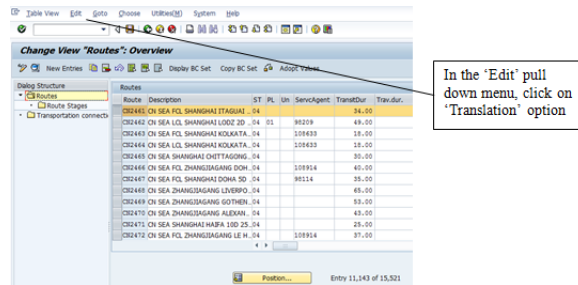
Table View Edit Goto Choose Utilities(M) System Help

Change View "Routes": Overview

New Entries Display BC Set Copy BC Set Adopt Values

Dialog Structure
Routes
Route Stages
Transportation connecti

Routes

| Route | Description | ST | PL | Un | ServcAgent | TransitDur | Trav.dur. |
|---|---|---|---|---|---|---|---|
| CN2461 | CN SEA FCL SHANGHAI ITAGUAI ... | 04 | | | | 34.00 | |
| CN2462 | CN SEA LCL SHANGHAI LODZ 2D ... | 04 | 01 | | 98209 | 49.00 | |
| CN2463 | CN SEA LCL SHANGHAI KOLKATA... | 04 | | | 108633 | 18.00 | |
| CN2464 | CN SEA FCL SHANGHAI KOLKATA... | 04 | | | 108633 | 18.00 | |
| CN2465 | CN SEA SHANGHAI CHITTAGONG... | 04 | | | | 30.00 | |
| CN2466 | CN SEA FCL ZHANGJIAGANG DOH... | 04 | | | 108914 | 40.00 | |
| CN2467 | CN SEA FCL SHANGHAI DOHA 5D ... | 04 | | | 98114 | 35.00 | |
| CN2468 | CN SEA FCL ZHANGJIAGANG LIVERPO... | 04 | | | | 65.00 | |
| CN2469 | CN SEA FCL ZHANGJIAGANG GOTHEN... | 04 | | | | 53.00 | |
| CN2470 | CN SEA FCL ZHANGJIAGANG ALEXAN... | 04 | | | | 43.00 | |
| CN2471 | CN SEA SHANGHAI HAIFA 10D 25... | 04 | | | | 25.00 | |
| CN2472 | CN SEA FCL ZHANGJIAGANG LE H... | 04 | | | 108914 | 37.00 | |

Position... Entry 11,143 of 15,521

In the 'Edit' pull down menu, click on 'Translation' option